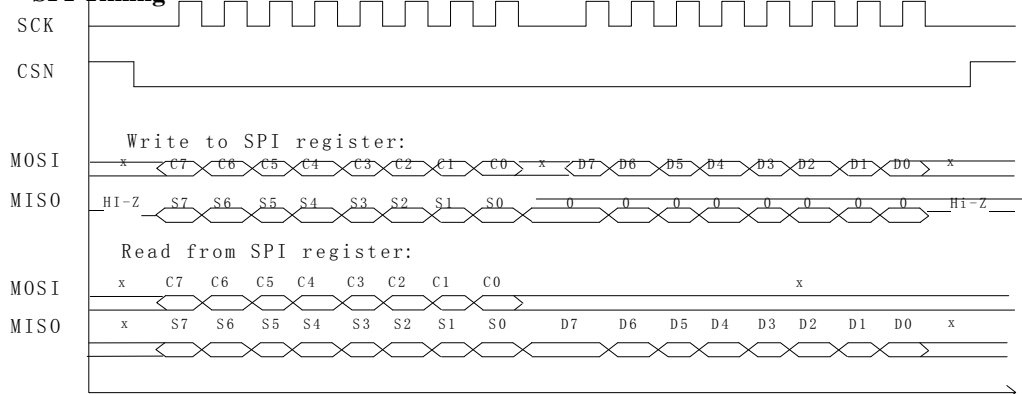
SPI timing
SCK
CSN
Write to SPI register:
MOSI x C7 C6 C5 C4 C3 C2 C1 C0 x D7 D6 D5 D4 D3 D2 D1 D0 x
MISO HI-Z S7 S6 S5 S4 S3 S2 S1 S0 0 0 0 0 0 0 0 0 Hi-Z
Read from SPI register:
MOSI x C7 C6 C5 C4 C3 C2 C1 C0 x
MISO x S7 S6 S5 S4 S3 S2 S1 S0 D7 D6 D5 D4 D3 D2 D1 D0 x